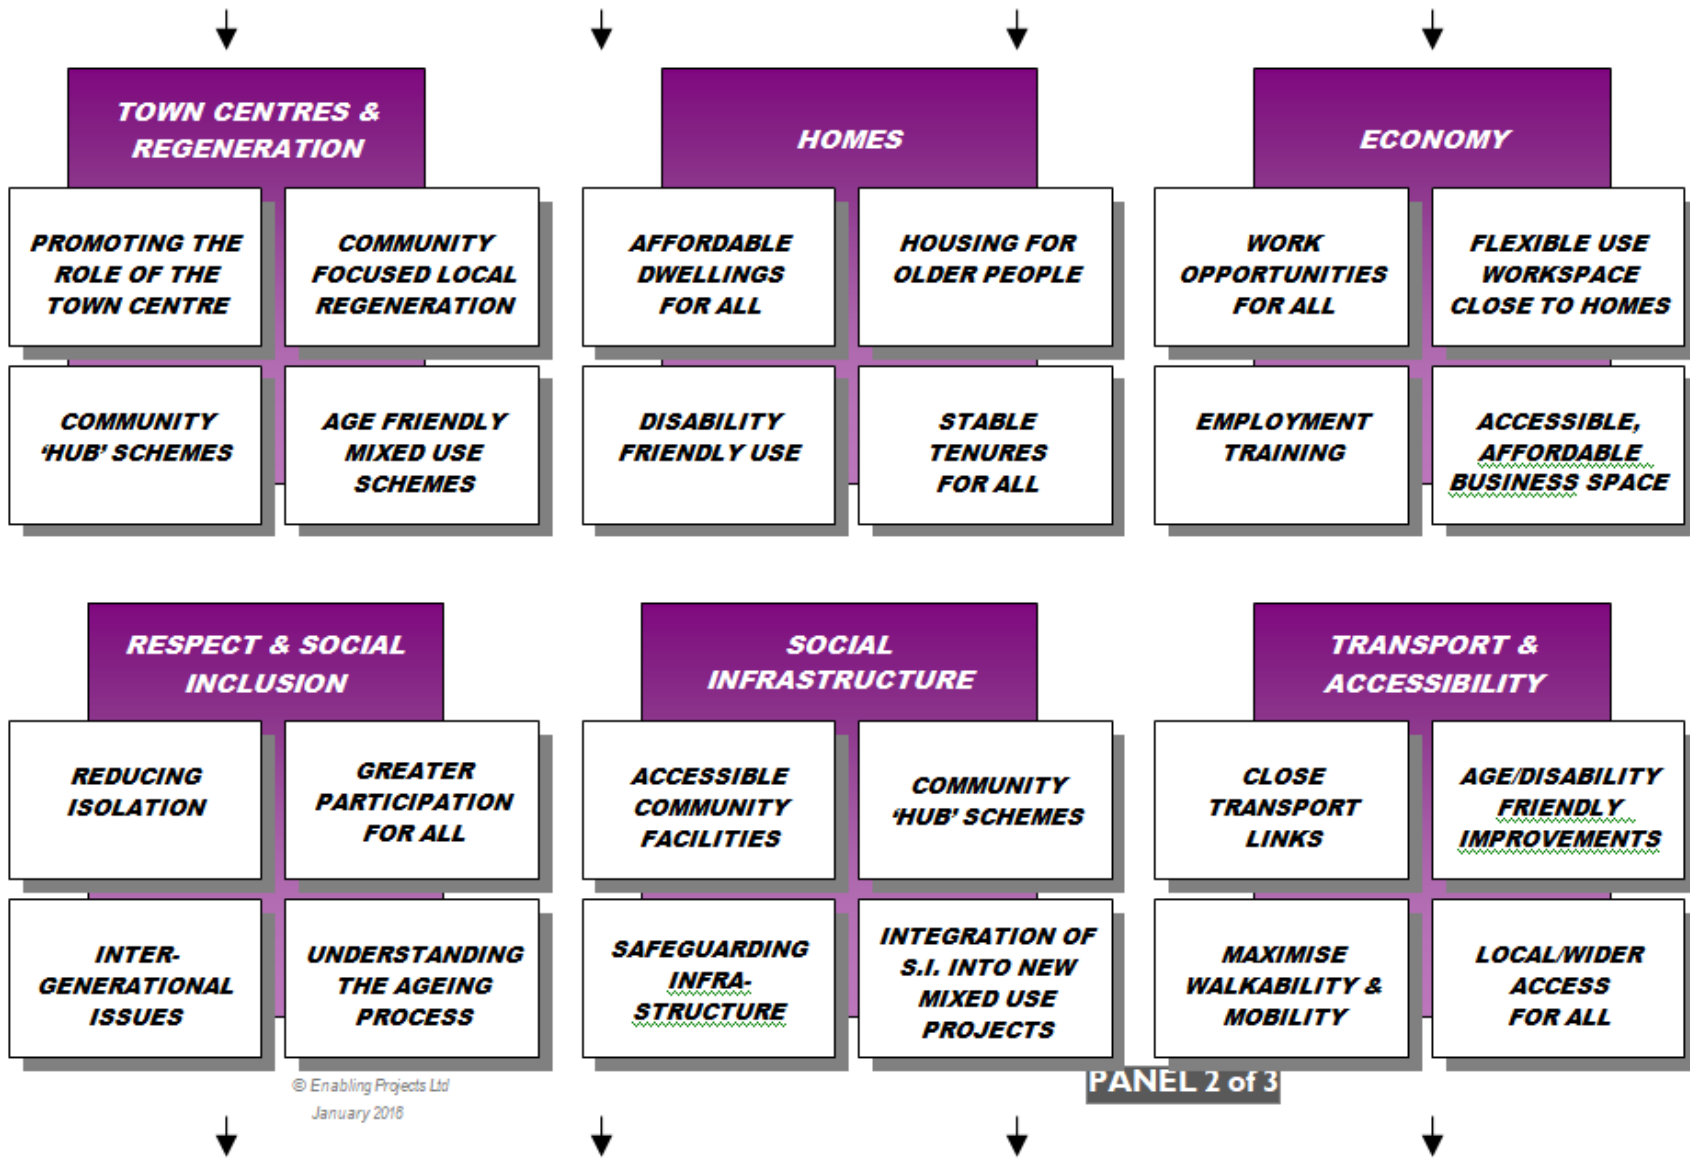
TOWN CENTRES & REGENERATION

PROMOTING THE ROLE OF THE TOWN CENTRE

COMMUNITY FOCUSED LOCAL REGENERATION

COMMUNITY 'HUB' SCHEMES

AGE FRIENDLY MIXED USE SCHEMES

HOMES

AFFORDABLE DWELLINGS FOR ALL

HOUSING FOR OLDER PEOPLE

DISABILITY FRIENDLY USE

STABLE TENURES FOR ALL

ECONOMY

WORK OPPORTUNITIES FOR ALL

FLEXIBLE USE WORKSPACE CLOSE TO HOMES

EMPLOYMENT TRAINING

ACCESSIBLE, AFFORDABLE BUSINESS SPACE

RESPECT & SOCIAL INCLUSION

REDUCING ISOLATION

GREATER PARTICIPATION FOR ALL

INTER-GENERATIONAL ISSUES

UNDERSTANDING THE AGEING PROCESS

SOCIAL INFRASTRUCTURE

ACCESSIBLE COMMUNITY FACILITIES

COMMUNITY 'HUB' SCHEMES

SAFEGUARDING INFRA-STRUCTURE

INTEGRATION OF S.I. INTO NEW MIXED USE PROJECTS

TRANSPORT & ACCESSIBILITY

CLOSE TRANSPORT LINKS

AGE/DISABILITY FRIENDLY IMPROVEMENTS

MAXIMISE WALKABILITY & MOBILITY

LOCAL/WIDER ACCESS FOR ALL

© Enabling Projects Ltd
January 2018

PANEL 2 of 3